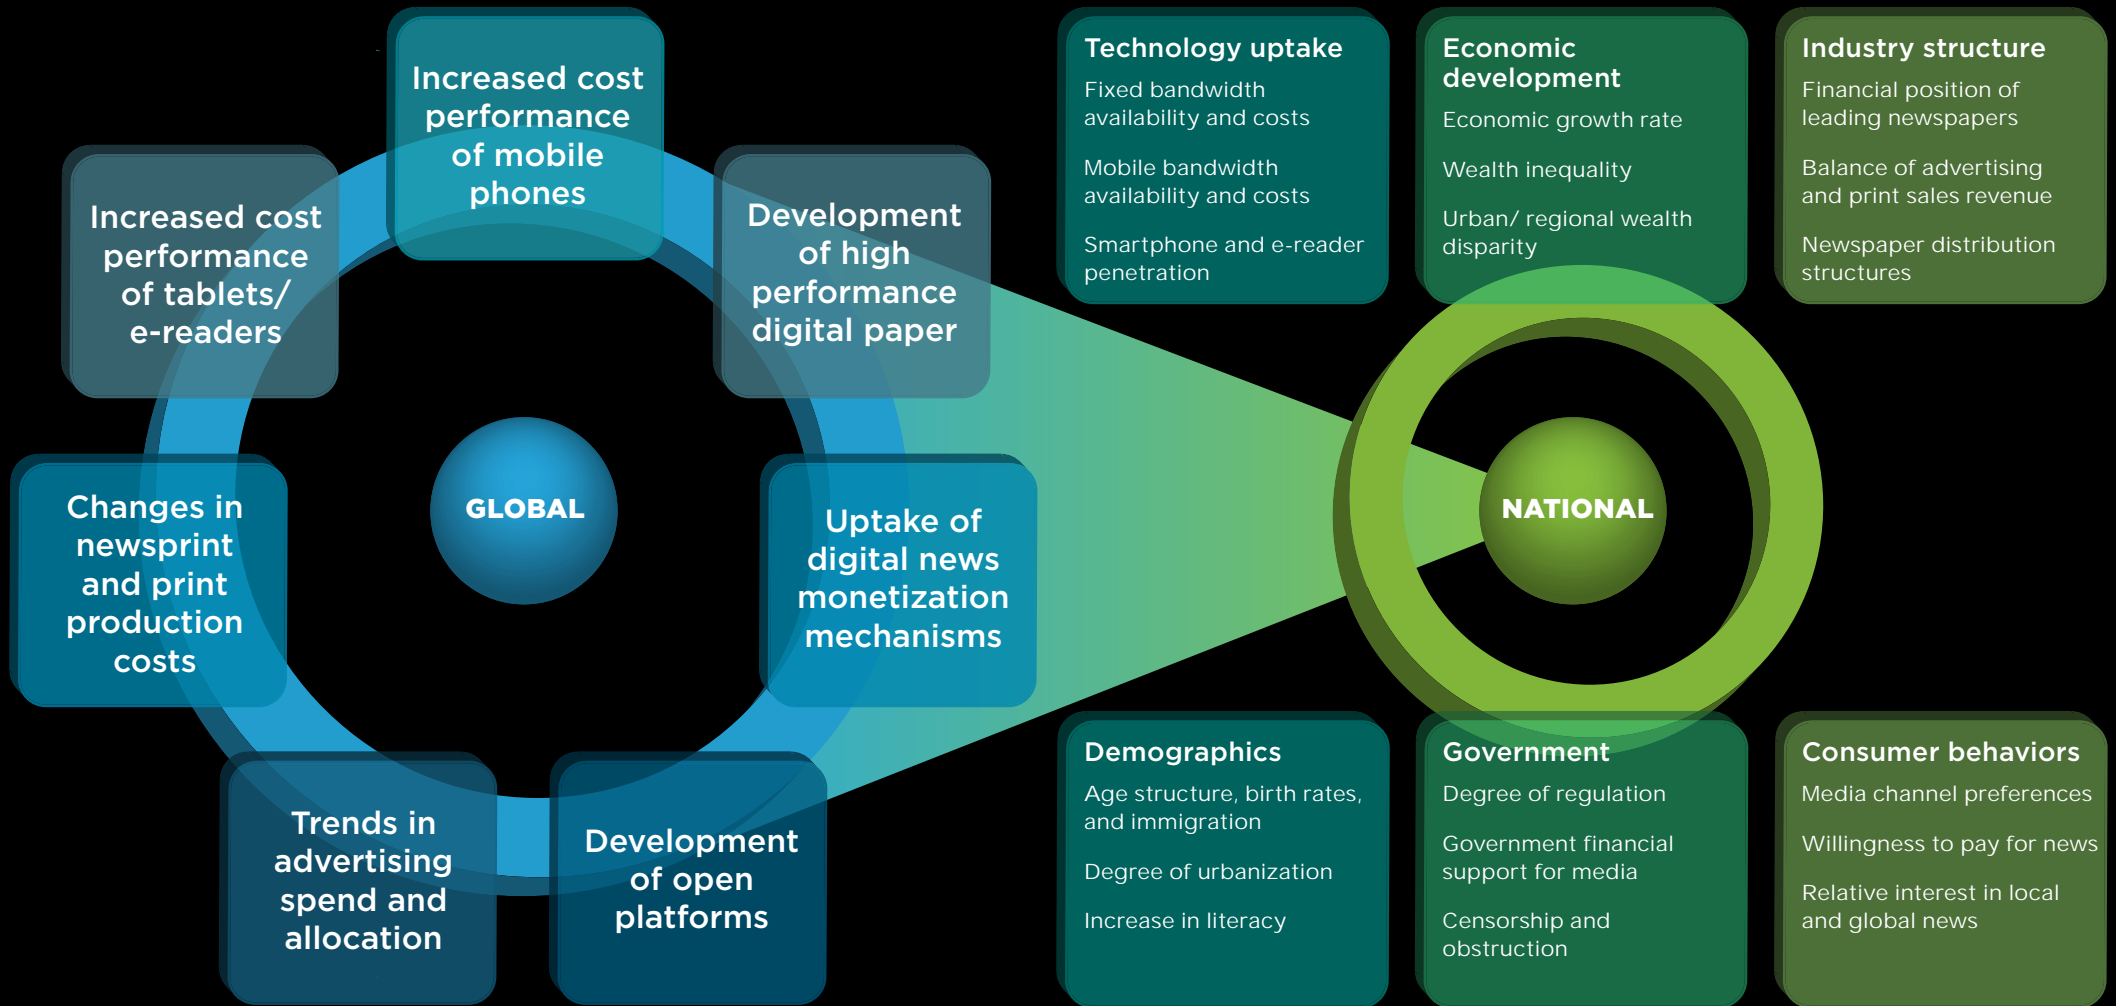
Increased cost performance of mobile phones

Development of high performance digital paper

Uptake of digital news monetization mechanisms

Development of open platforms

Trends in advertising spend and allocation

Changes in newsprint and print production costs

Increased cost performance of tablets/ e-readers

GLOBAL

NATIONAL

Technology uptake
Fixed bandwidth availability and costs
Mobile bandwidth availability and costs
Smartphone and e-reader penetration

Economic development
Economic growth rate
Wealth inequality
Urban/ regional wealth disparity

Industry structure
Financial position of leading newspapers
Balance of advertising and print sales revenue
Newspaper distribution structures

Demographics
Age structure, birth rates, and immigration
Degree of urbanization
Increase in literacy

Government
Degree of regulation
Government financial support for media
Censorship and obstruction

Consumer behaviors
Media channel preferences
Willingness to pay for news
Relative interest in local and global news